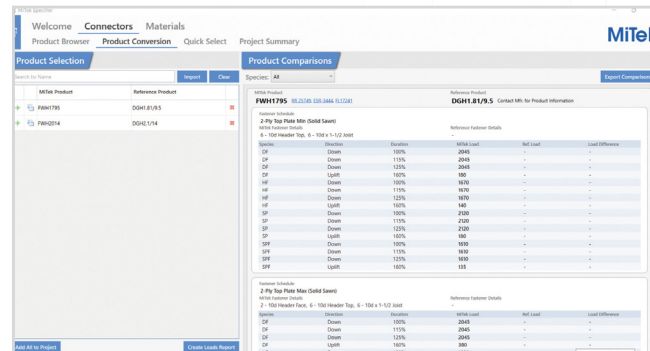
MiTek Specifier

Welcome Connectors Materials

Product Browser Product Conversion Quick Select Project Summary

MiTek

Product Selection

Search by Name

Import Clear

| MiTek Product | Reference Product |
|---|---|
| FWH1795 | DGH1.81/9.5 |
| FWH2014 | DGH2.1/14 |

Add All to Project

Create Leads Report

Product Comparisons

Species: All

Export Comparison

MiTek Product
FWH1795 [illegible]

Reference Product
DGH1.81/9.5 Contact Mfr. for Product Information

Fastener Schedule
2-Ply Top Plate Min (Solid Sawn)
MiTek Fastener Details
6 - 10d Header Top, 6 - 10d x 1-1/2 Joist

Reference Fastener Details
-

| Species | Direction | Duration | MiTek Load | Ref. Load | Load Difference |
|---|---|---|---|---|---|
| DF | Down | 100% | 2045 | - | - |
| DF | Down | 115% | 2045 | - | - |
| DF | Down | 125% | 2045 | - | - |
| DF | Uplift | 160% | 180 | - | - |
| HF | Down | 100% | 1670 | - | - |
| HF | Down | 115% | 1670 | - | - |
| HF | Down | 125% | 1670 | - | - |
| HF | Uplift | 160% | 140 | - | - |
| SP | Down | 100% | 2120 | - | - |
| SP | Down | 115% | 2120 | - | - |
| SP | Down | 125% | 2120 | - | - |
| SP | Uplift | 160% | 180 | - | - |
| SPF | Down | 100% | 1610 | - | - |
| SPF | Down | 115% | 1610 | - | - |
| SPF | Down | 125% | 1610 | - | - |
| SPF | Uplift | 160% | 135 | - | - |

Fastener Schedule
2-Ply Top Plate Max (Solid Sawn)
MiTek Fastener Details
12 - 10d Header Face, 6 - 10d Header Top, 6 - 10d x 1-1/2 Joist

Reference Fastener Details
-

| Species | Direction | Duration | MiTek Load | Ref. Load | Load Difference |
|---|---|---|---|---|---|
| DF | Down | 100% | 2045 | - | - |
| DF | Down | 115% | 2045 | - | - |
| DF | Down | 125% | 2045 | - | - |
| DF | Uplift | 160% | 380 | - | - |